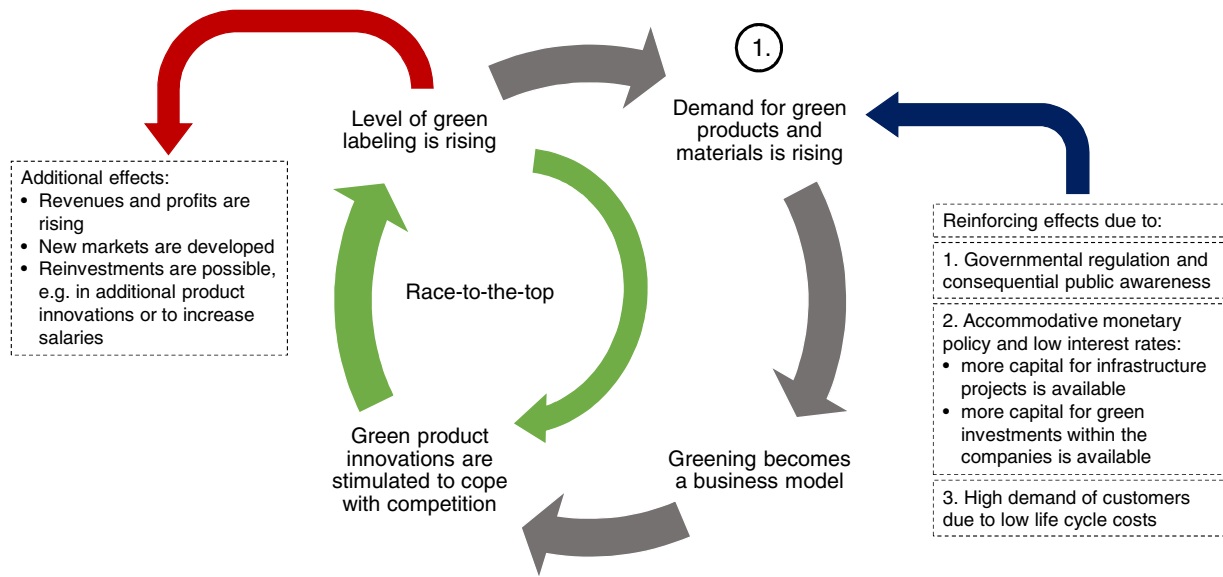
1.

Level of green labeling is rising

Demand for green products and materials is rising

Additional effects:
- Revenues and profits are rising
- New markets are developed
- Reinvestments are possible, e.g. in additional product innovations or to increase salaries

Race-to-the-top

Reinforcing effects due to:

1. Governmental regulation and consequential public awareness

2. Accommodative monetary policy and low interest rates:
- more capital for infrastructure projects is available
- more capital for green investments within the companies is available

3. High demand of customers due to low life cycle costs

Green product innovations are stimulated to cope with competition

Greening becomes a business model